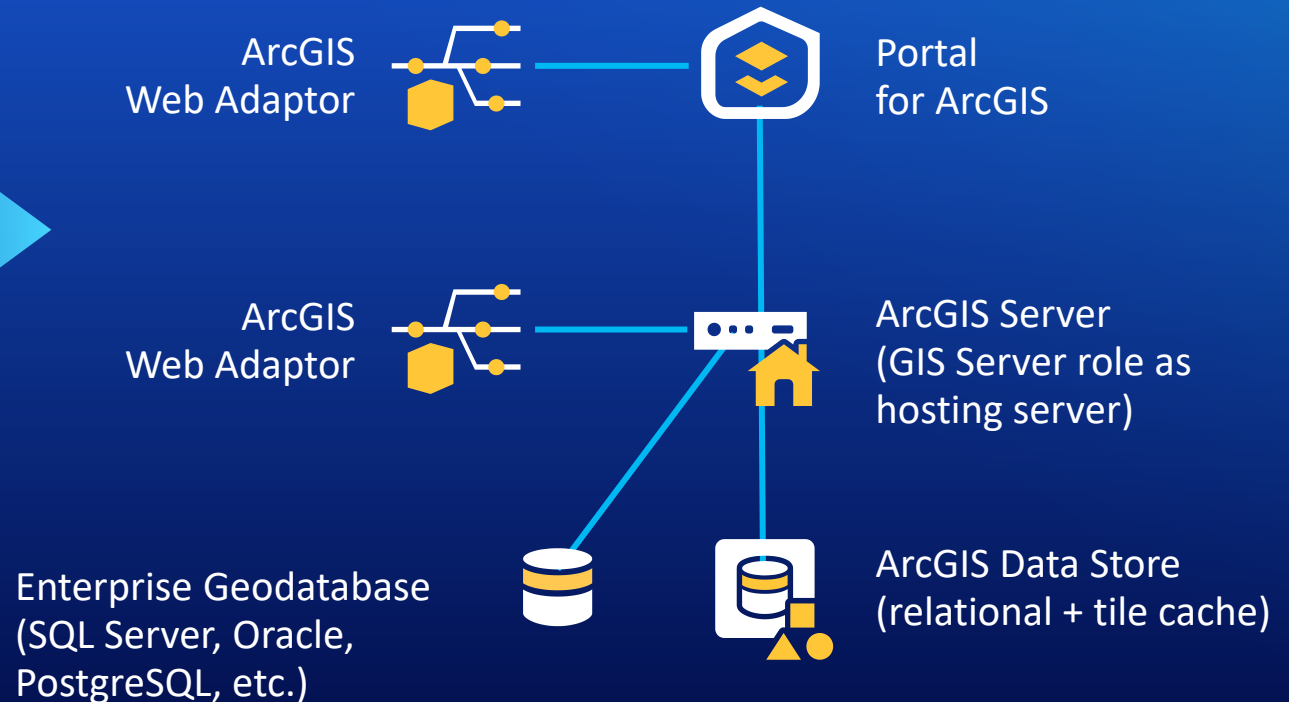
ArcGIS
Web Adaptor

Portal
for ArcGIS

ArcGIS
Web Adaptor

ArcGIS Server
(GIS Server role as
hosting server)

Enterprise Geodatabase
(SQL Server, Oracle,
PostgreSQL, etc.)

ArcGIS Data Store
(relational + tile cache)